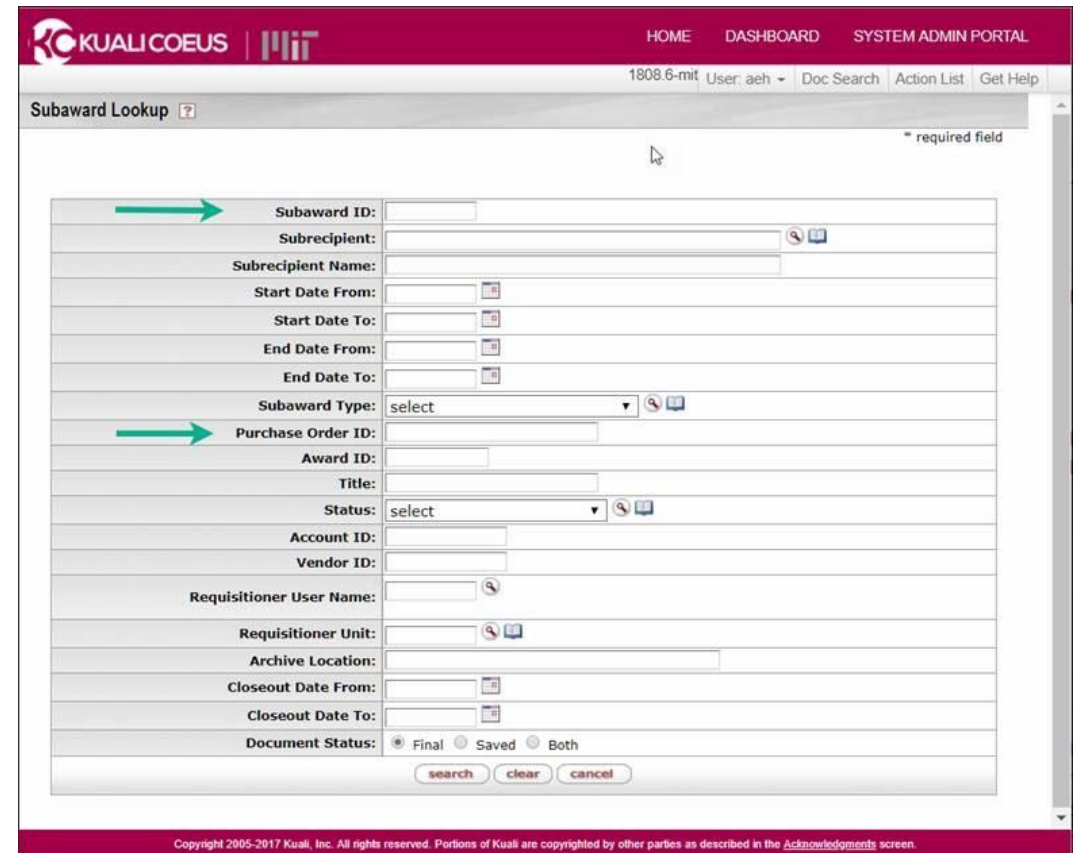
KUALI COEUS | MIT

HOME DASHBOARD SYSTEM ADMIN PORTAL

1808.6-mit User: aeh Doc Search Action List Get Help

Subaward Lookup ?

* required field

| | |
|---|---|
| Subaward ID: | |
| Subrecipient: | |
| Subrecipient Name: | |
| Start Date From: | |
| Start Date To: | |
| End Date From: | |
| End Date To: | |
| Subaward Type: | select |
| Purchase Order ID: | |
| Award ID: | |
| Title: | |
| Status: | select |
| Account ID: | |
| Vendor ID: | |
| Requisitioner User Name: | |
| Requisitioner Unit: | |
| Archive Location: | |
| Closeout Date From: | |
| Closeout Date To: | |
| Document Status: | Final Saved Both |

search clear cancel

Copyright 2005-2017 Kuali, Inc. All rights reserved. Portions of Kuali are copyrighted by other parties as described in the Acknowledgments screen.